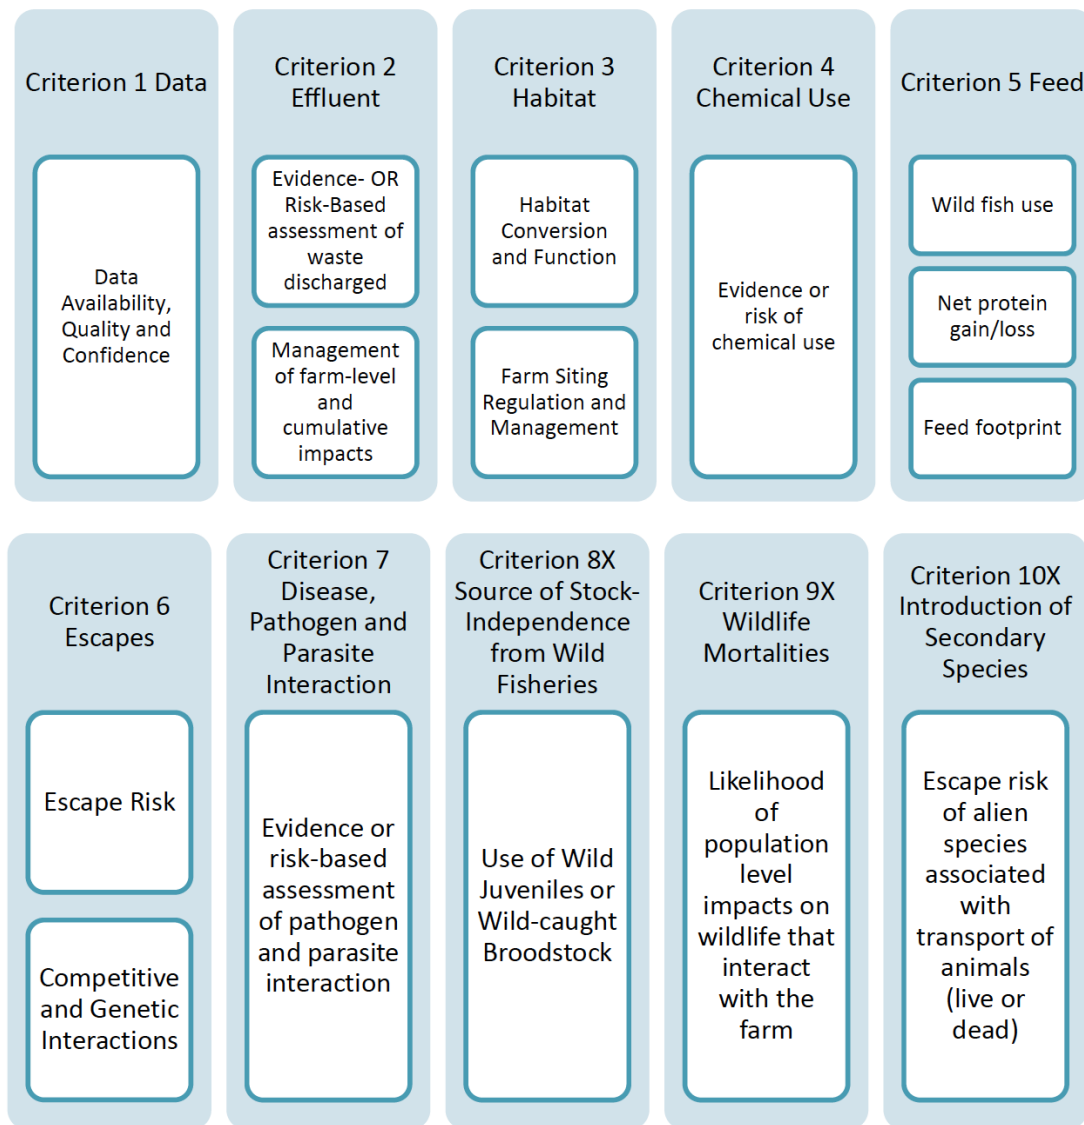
Criterion 1 Data

Data Availability, Quality and Confidence

Criterion 2 Effluent

Evidence- OR Risk-Based assessment of waste discharged

Management of farm-level and cumulative impacts

Criterion 3 Habitat

Habitat Conversion and Function

Farm Siting Regulation and Management

Criterion 4 Chemical Use

Evidence or risk of chemical use

Criterion 5 Feed

Wild fish use

Net protein gain/loss

Feed footprint

Criterion 6 Escapes

Escape Risk

Competitive and Genetic Interactions

Criterion 7 Disease, Pathogen and Parasite Interaction

Evidence or risk-based assessment of pathogen and parasite interaction

Criterion 8X Source of Stock- Independence from Wild Fisheries

Use of Wild Juveniles or Wild-caught Broodstock

Criterion 9X Wildlife Mortalities

Likelihood of population level impacts on wildlife that interact with the farm

Criterion 10X Introduction of Secondary Species

Escape risk of alien species associated with transport of animals (live or dead)